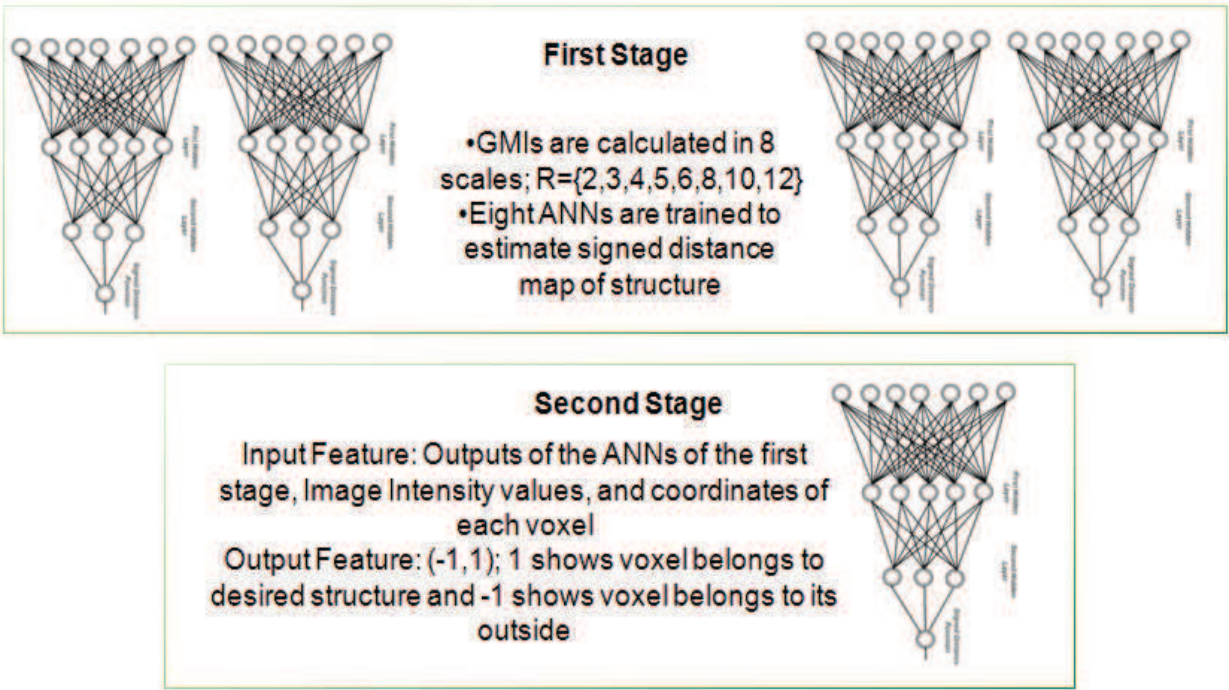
First Stage

•GMIs are calculated in 8 scales; R={2,3,4,5,6,8,10,12}
•Eight ANNs are trained to estimate signed distance map of structure

Second Stage

Input Feature: Outputs of the ANNs of the first stage, Image Intensity values, and coordinates of each voxel
Output Feature: (-1,1); 1 shows voxel belongs to desired structure and -1 shows voxel belongs to its outside